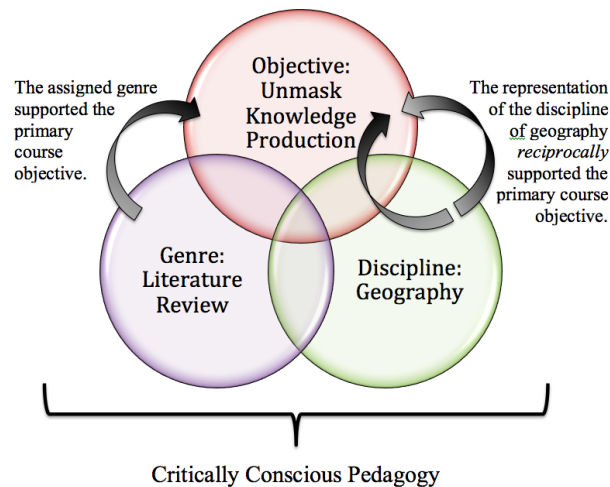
The assigned genre supported the primary course objective.

Objective: Unmask Knowledge Production

The representation of the discipline of geography *reciprocally* supported the primary course objective.

Genre: Literature Review

Discipline: Geography

Critically Conscious Pedagogy